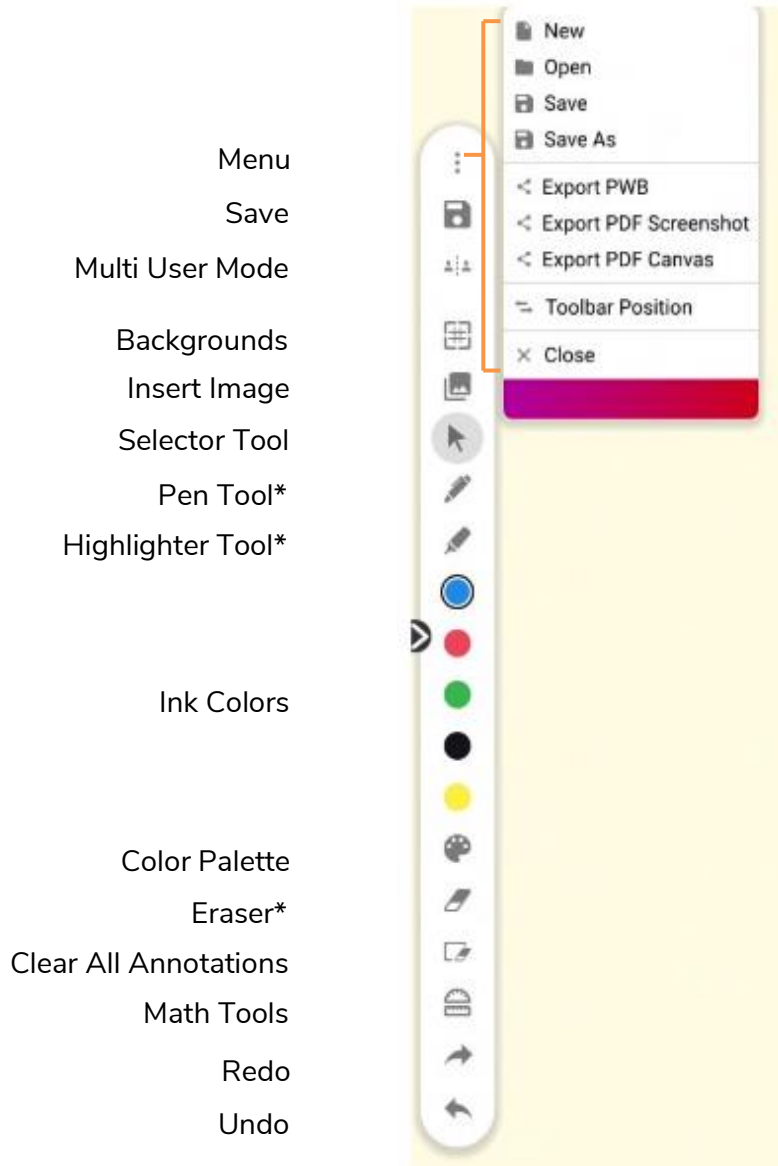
New
Open
Save
Save As
Export PWB
Export PDF Screenshot
Export PDF Canvas
Toolbar Position
Close

Menu
Save
Multi User Mode
Backgrounds
Insert Image
Selector Tool
Pen Tool*
Highlighter Tool*
Ink Colors
Color Palette
Eraser*
Clear All Annotations
Math Tools
Redo
Undo